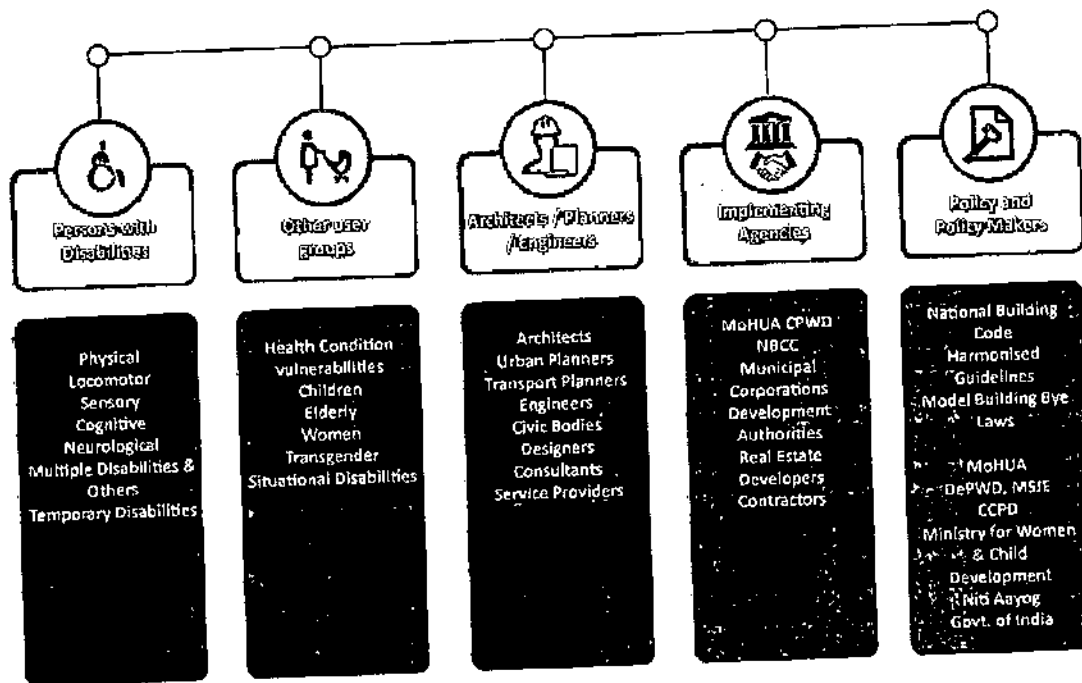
Persons with Disabilities

Other user groups

Architects / Planners / Engineers

Implementing Agencies

Policy and Policy Makers

Physical
Locomotor
Sensory
Cognitive
Neurological
Multiple Disabilities & Others
Temporary Disabilities

Health Condition vulnerabilities
Children
Elderly
Women
Transgender
Situational Disabilities

Architects
Urban Planners
Transport Planners
Engineers
Civic Bodies
Designers
Consultants
Service Providers

MoHUA CPWD
NBCC
Municipal Corporations
Development Authorities
Real Estate Developers
Contractors

National Building Code
Harmonised Guidelines
Model Building Bye Laws

MoHUA
DePWD, MSJE
CCPD
Ministry for Women & Child Development
Niti Aayog
Govt. of India